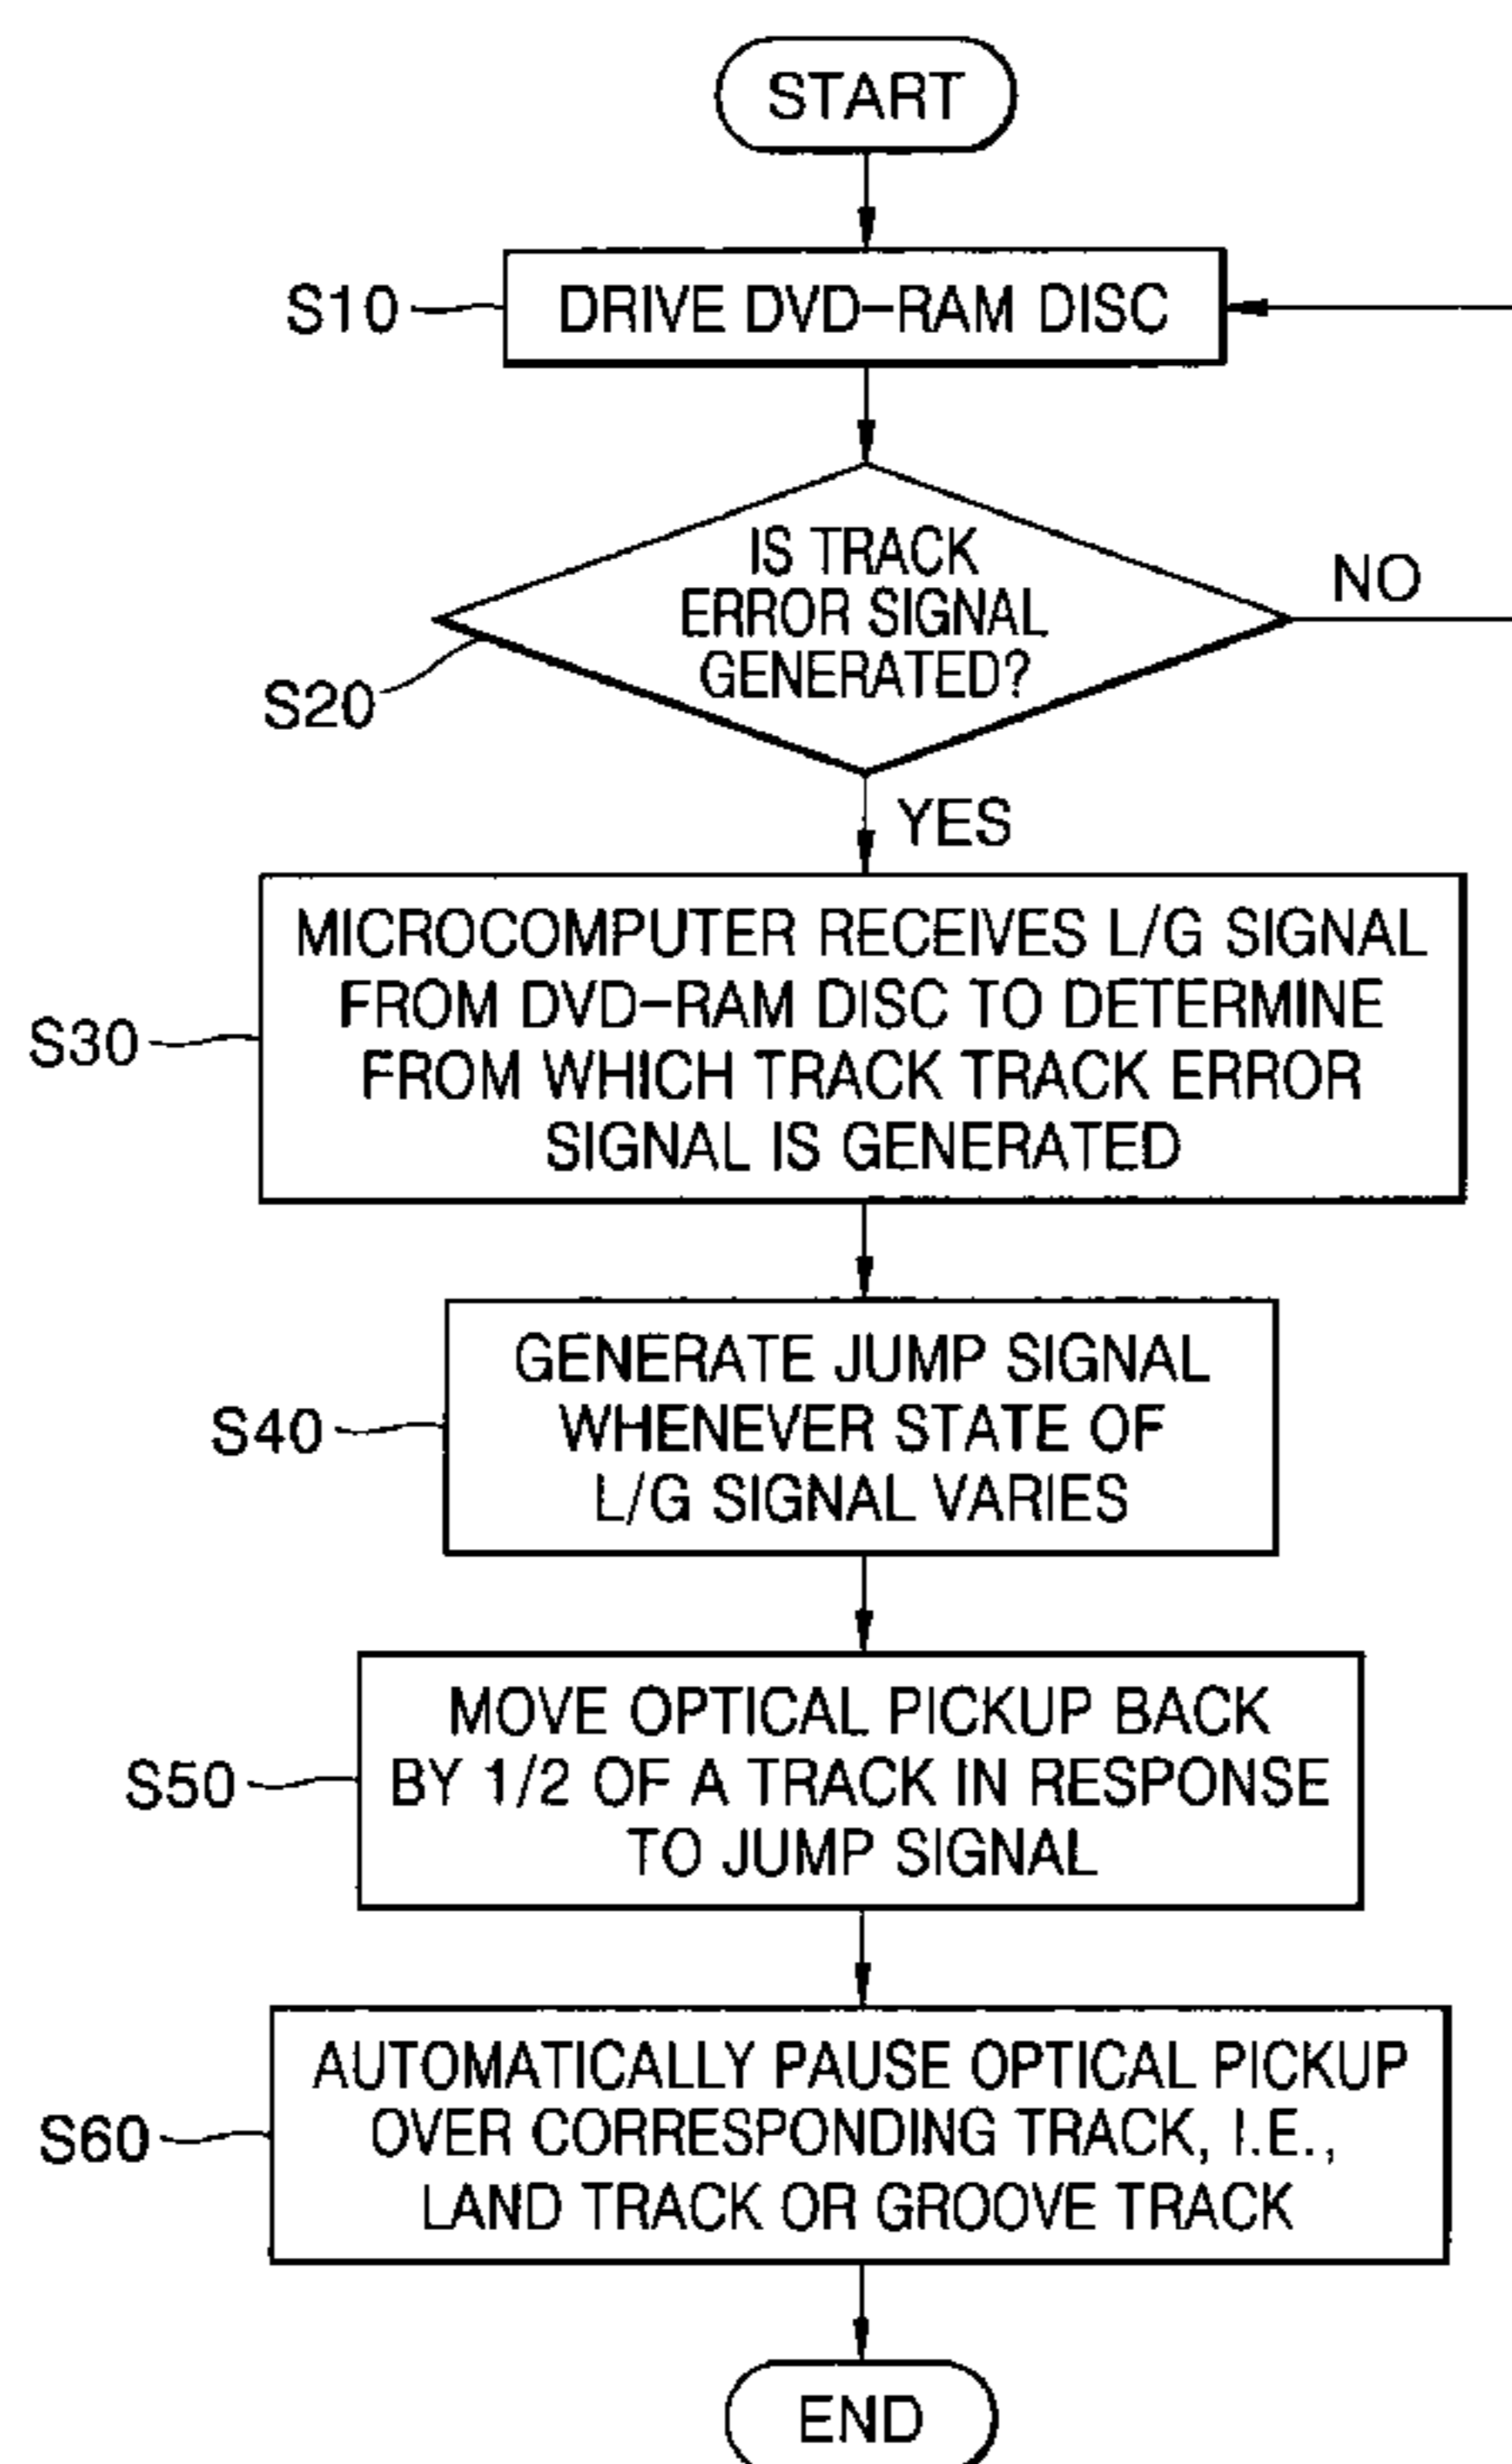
START

S10

DRIVE DVD-RAM DISC

S20

IS TRACK ERROR SIGNAL GENERATED?

NO

YES

S30

MICROCOMPUTER RECEIVES L/G SIGNAL FROM DVD-RAM DISC TO DETERMINE FROM WHICH TRACK TRACK ERROR SIGNAL IS GENERATED

S40

GENERATE JUMP SIGNAL WHENEVER STATE OF L/G SIGNAL VARIES

S50

MOVE OPTICAL PICKUP BACK BY 1/2 OF A TRACK IN RESPONSE TO JUMP SIGNAL

S60

AUTOMATICALLY PAUSE OPTICAL PICKUP OVER CORRESPONDING TRACK, I.E., LAND TRACK OR GROOVE TRACK

END